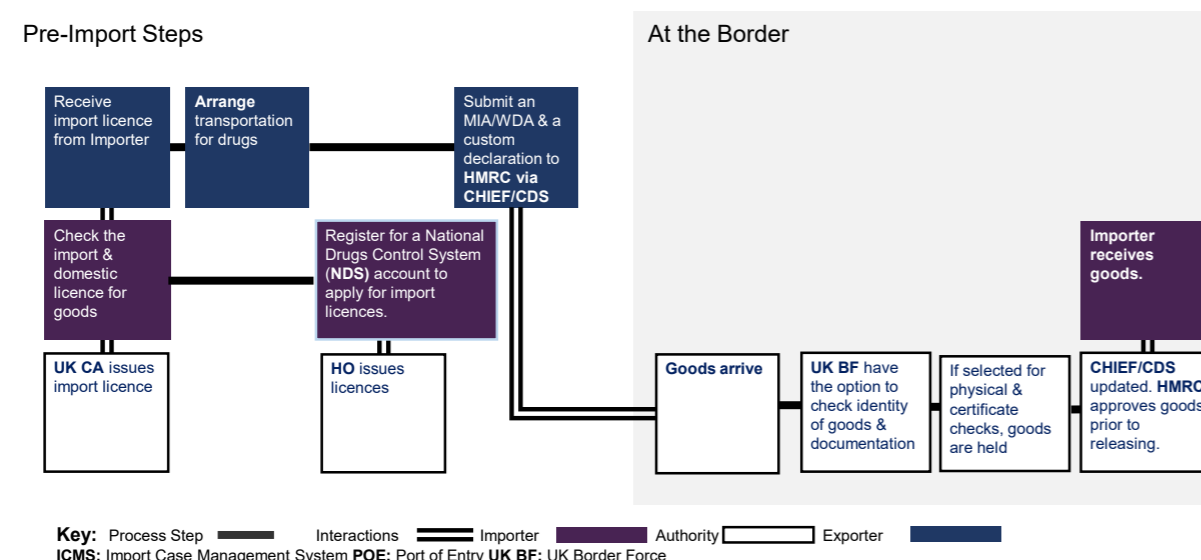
Pre-Import Steps

At the Border

Receive import licence from Importer

Arrange transportation for drugs

Submit an MIA/WDA & a custom declaration to HMRC via CHIEF/CDS

Check the import & domestic licence for goods

Register for a National Drugs Control System (NDS) account to apply for import licences.

Importer receives goods.

UK CA issues import licence

HO issues licences

Goods arrive

UK BF have the option to check identity of goods & documentation

If selected for physical & certificate checks, goods are held

CHIEF/CDS updated. HMRC approves goods prior to releasing.

Key: Process Step Interactions Importer Authority Exporter

ICMS: Import Case Management System POE: Port of Entry UK BF: UK Border Force